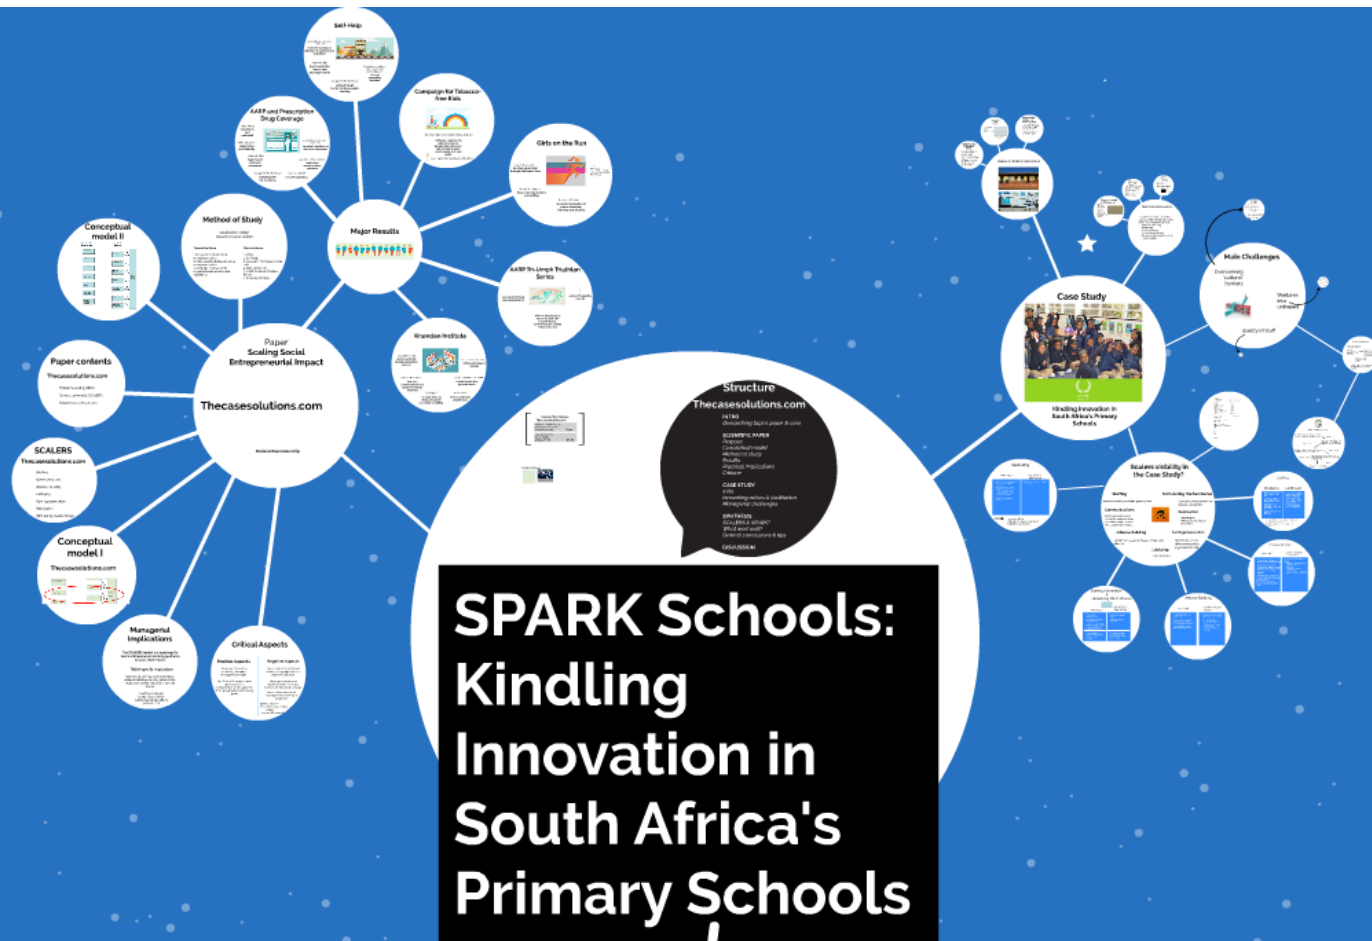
Self-Help

AARP and Prescription Drug Coverage

Campaign for Tobacco-free Kids

Girls on the Run

Method of Study

Major Results

Conceptual model II

AARP Tri-Lingual Series

Paper contents
Thecasesolutions.com

Paper
Scaling Social Entrepreneurial Impact

Thecasesolutions.com

Brandon Institute

SCALERS
Thecasesolutions.com

Conceptual model I
Thecasesolutions.com

Managerial Implications

Critical Aspects

Structure
Thecasesolutions.com
INTRO
SCIENTIFIC PAPER
CASE STUDY
SYNTHESIS
DISCUSSION

Case Study

Kindling Innovation in South Africa's Primary Schools

Main Challenges

Scalers visibility in the Case Study?

SPARK Schools: Kindling Innovation in South Africa's Primary Schools